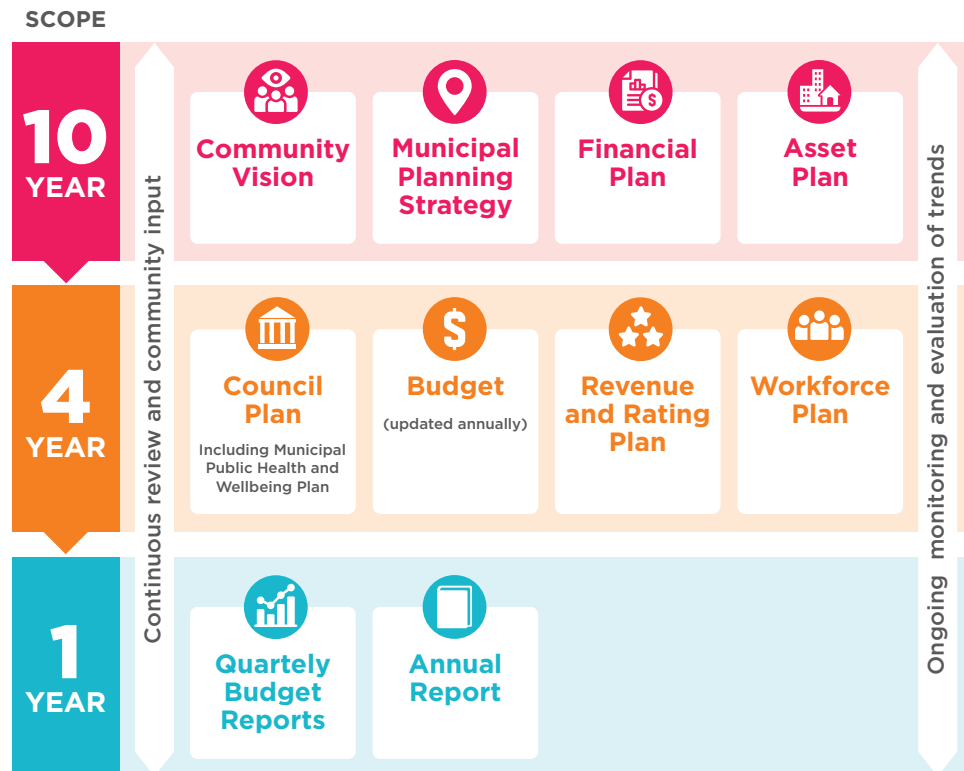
SCOPE

10 YEAR

Continuous review and community input

Community Vision

Municipal Planning Strategy

Financial Plan

Asset Plan

Ongoing monitoring and evaluation of trends

4 YEAR

Council Plan

Including Municipal Public Health and Wellbeing Plan

Budget

(updated annually)

Revenue and Rating Plan

Workforce Plan

1 YEAR

Quartely Budget Reports

Annual Report